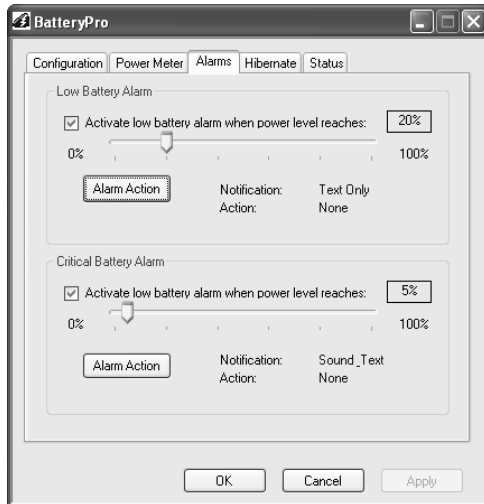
BatteryPro

Configuration | Power Meter | Alarms | Hibernate | Status

Low Battery Alarm

Activate low battery alarm when power level reaches: 20%

0% 100%

Alarm Action

Notification: Text Only
Action: None

Critical Battery Alarm

Activate low battery alarm when power level reaches: 5%

0% 100%

Alarm Action

Notification: Sound_Text
Action: None

OK Cancel Apply